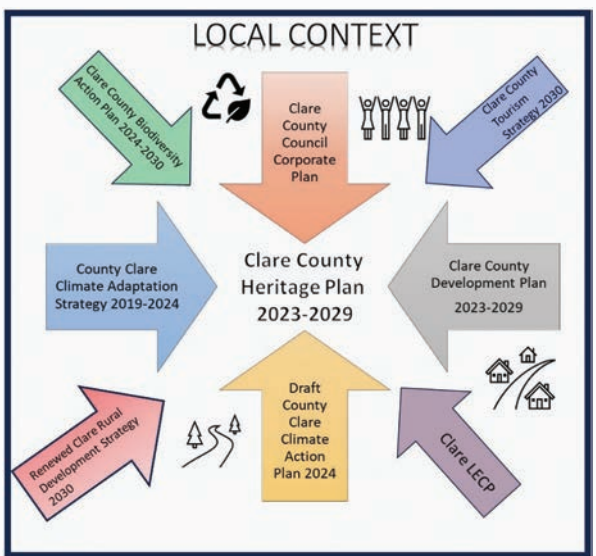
LOCAL CONTEXT

Clare County Biodiversity Action Plan 2024-2030

Clare County Council Corporate Plan

Clare County Tourism Strategy 2030

County Clare Climate Adaptation Strategy 2019-2024

Clare County Heritage Plan 2023-2029

Clare County Development Plan 2023-2029

Renewed Clare Rural Development Strategy 2030

Draft County Clare Climate Action Plan 2024

Clare LECP